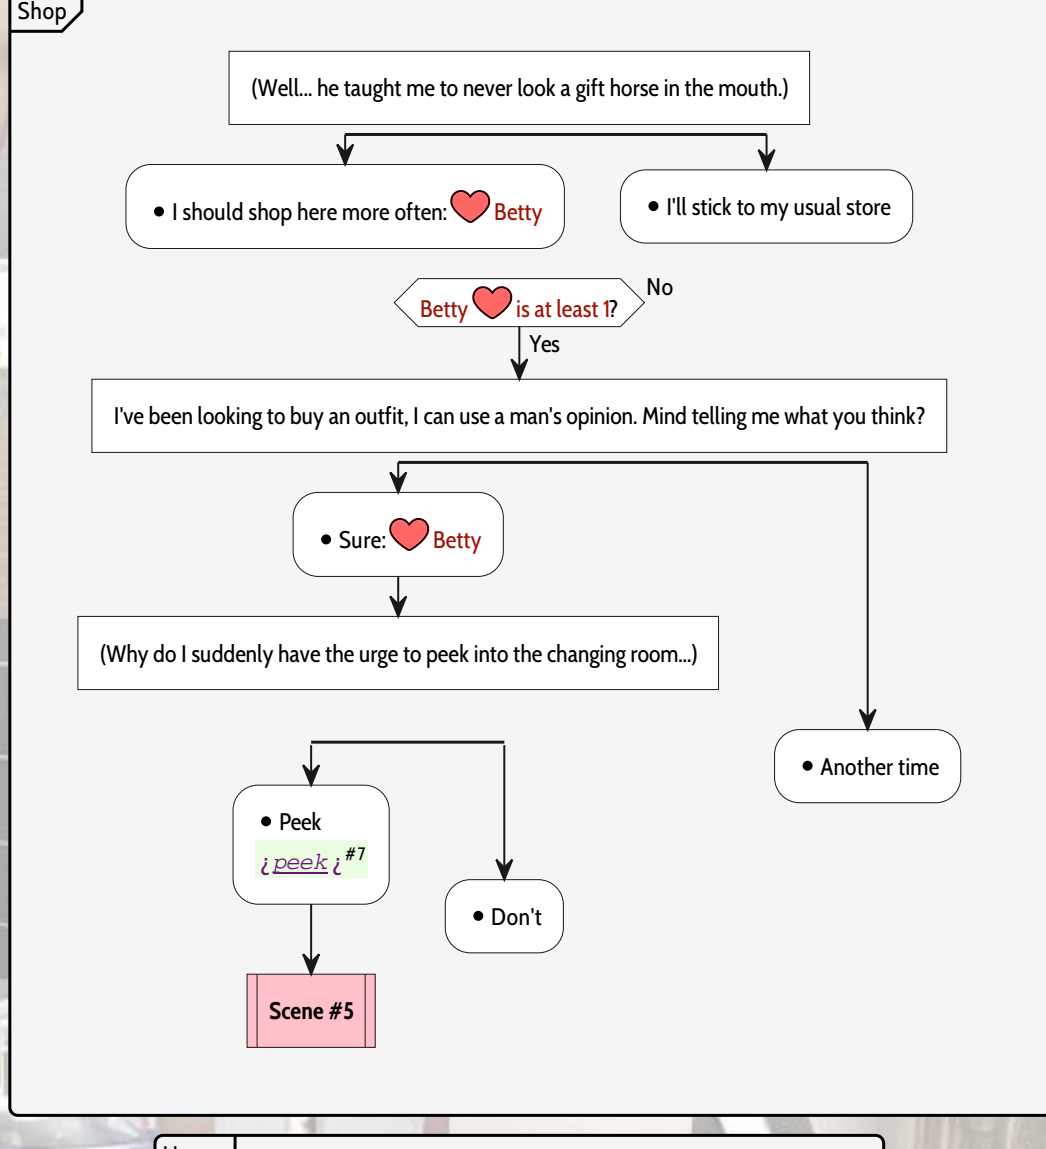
Shop

(Well... he taught me to never look a gift horse in the mouth.)

• I should shop here more often: Betty

• I'll stick to my usual store

Betty is at least 1?

No

Yes

I've been looking to buy an outfit, I can use a man's opinion. Mind telling me what you think?

• Sure: Betty

(Why do I suddenly have the urge to peek into the changing room...)

• Another time

• Peek

¿peek¿ #7

• Don't

Scene #5